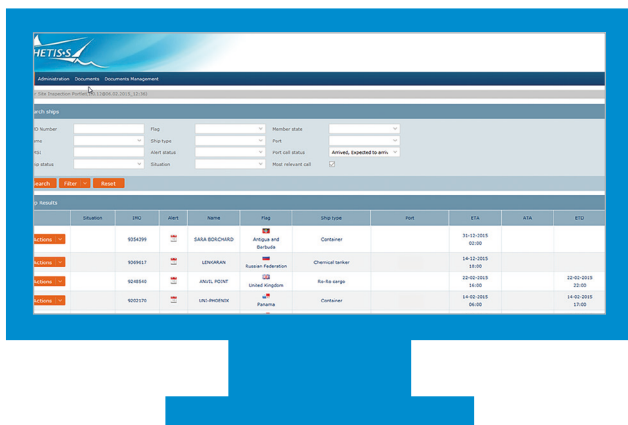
HETIS-S

Administration Documents Documents Management

> Site Inspection Portlet 05 12 (06.02.2015, 11:56)

Search ships

IMO Number | Flag | Member state
Name | Ship type | Port
MMSI | Alert status | Port call status: Arrived, Expected to arriv
Ship status | Situation | Most relevant call

Search | Filter | Reset

Ship Results

| | Situation | IMO | Alert | Name | Flag | Ship type | Port | ETA | ATA | ETD |
|---|---|---|---|---|---|---|---|---|---|---|
| Actions | | 9354399 | | SARA BORCHARD | Antigua and Barbuda | Container | | 31-12-2015 02:00 | | |
| Actions | | 9069617 | | LENKARAN | Russian Federation | Chemical tanker | | 14-12-2015 19:00 | | |
| Actions | | 9248540 | | ANVIL POINT | United Kingdom | Ro-Ro cargo | | 22-02-2015 16:00 | | 22-02-2015 22:00 |
| Actions | | 9202170 | | UNI-PHOENIX | Panama | Container | | 14-02-2015 06:00 | | 14-02-2015 17:00 |